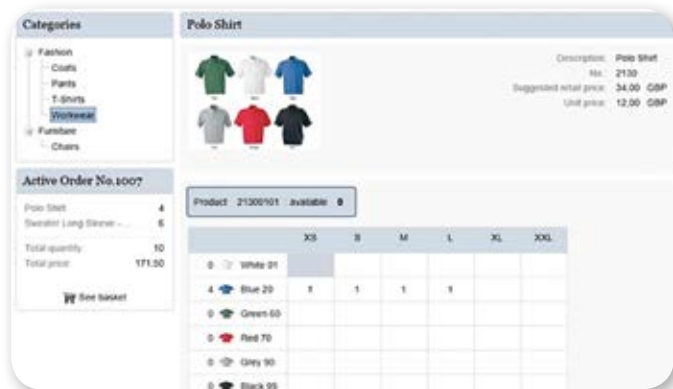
Categories

Fashion
Coats
Pants
T-Shirts
Workwear
Furniture
Chairs

Active Order No.1007

Polo Shirt 4
Sweatshirt Long Sleeve - ... 6

Total quantity: 10
Total price: 171.50

See basket

Polo Shirt

Description: Polo Shirt
No.: 2130
Suggested retail price: 34.00 GBP
Unit price: 12.00 GBP

Product 21300101 available 0

| | XS | S | M | L | XL | XXL |
|---|---|---|---|---|---|---|
| 0 White 01 | | | | | | |
| 4 Blue 20 | 1 | 1 | 1 | 1 | | |
| 0 Green 60 | | | | | | |
| 0 Red 70 | | | | | | |
| 0 Grey 90 | | | | | | |
| 0 Black 99 | | | | | | |